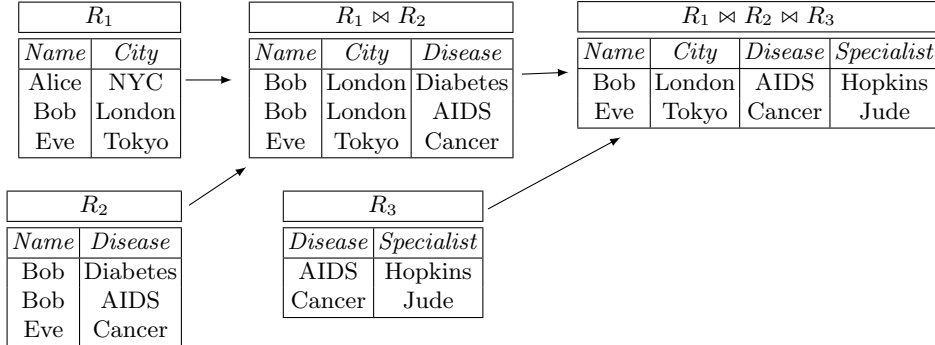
$R_1$

| *Name* | *City* |
|---|---|
| Alice | NYC |
| Bob | London |
| Eve | Tokyo |

$R_1 \bowtie R_2$

| *Name* | *City* | *Disease* |
|---|---|---|
| Bob | London | Diabetes |
| Bob | London | AIDS |
| Eve | Tokyo | Cancer |

$R_1 \bowtie R_2 \bowtie R_3$

| *Name* | *City* | *Disease* | *Specialist* |
|---|---|---|---|
| Bob | London | AIDS | Hopkins |
| Eve | Tokyo | Cancer | Jude |

$R_2$

| *Name* | *Disease* |
|---|---|
| Bob | Diabetes |
| Bob | AIDS |
| Eve | Cancer |

$R_3$

| *Disease* | *Specialist* |
|---|---|
| AIDS | Hopkins |
| Cancer | Jude |